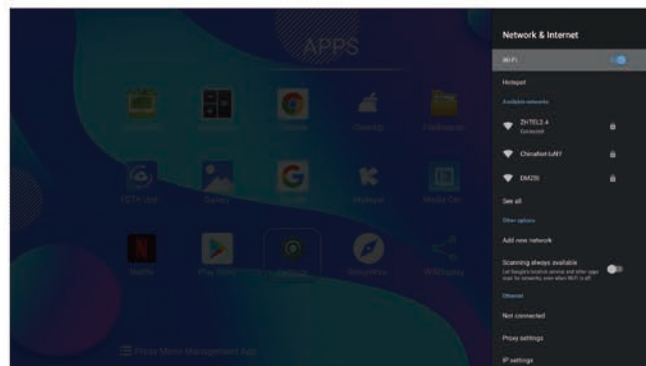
APPS

Network & Internet

Wi-Fi

Hotspot

Available networks

ZHTELE.4
Connected

ChinaNet-IuN1

DM2B

See all

Other options

Add new network

Scanning always available
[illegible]

Ethernet

Not connected

Proxy settings

IP settings

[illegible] Press Menu Management App